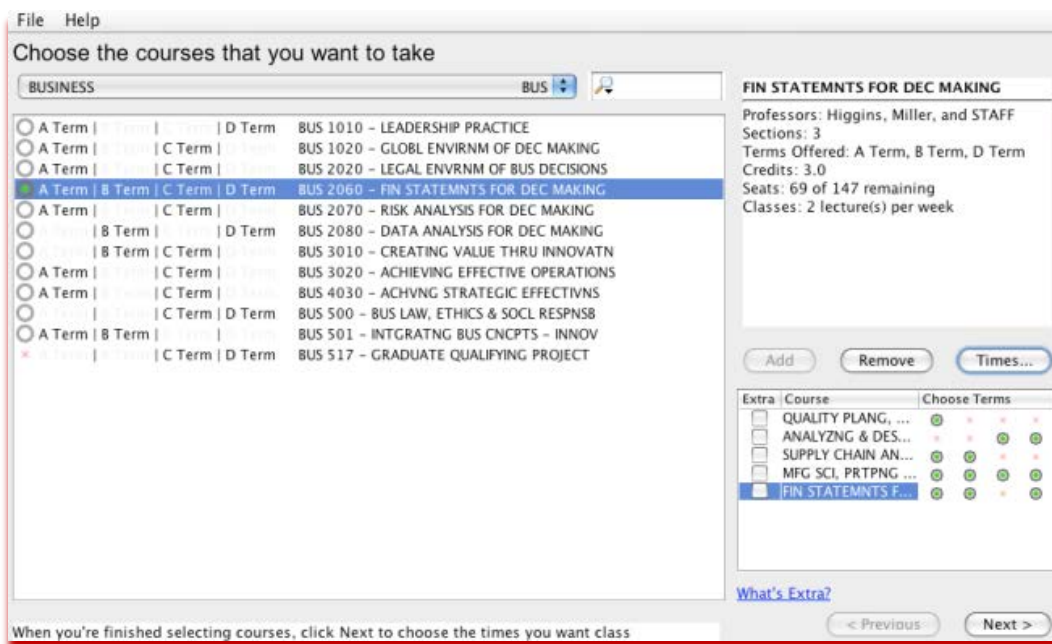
File Help

Choose the courses that you want to take

BUSINESS BUS

A Term | B Term | C Term | D Term BUS 1010 – LEADERSHIP PRACTICE
A Term | B Term | C Term | D Term BUS 1020 – GLOBL ENVIRNM OF DEC MAKING
A Term | B Term | C Term | D Term BUS 2020 – LEGAL ENVRNM OF BUS DECISIONS
A Term | B Term | C Term | D Term BUS 2060 – FIN STATEMNTS FOR DEC MAKING
A Term | B Term | C Term | D Term BUS 2070 – RISK ANALYSIS FOR DEC MAKING
A Term | B Term | C Term | D Term BUS 2080 – DATA ANALYSIS FOR DEC MAKING
A Term | B Term | C Term | D Term BUS 3010 – CREATING VALUE THRU INNOVATN
A Term | B Term | C Term | D Term BUS 3020 – ACHIEVING EFFECTIVE OPERATIONS
A Term | B Term | C Term | D Term BUS 4030 – ACHVNG STRATEGIC EFFECTIVNS
A Term | B Term | C Term | D Term BUS 500 – BUS LAW, ETHICS & SOCL RESPNSB
A Term | B Term | C Term | D Term BUS 501 – INTGRATNG BUS CNCPTS – INNOV
A Term | B Term | C Term | D Term BUS 517 – GRADUATE QUALIFYING PROJECT

FIN STATEMNTS FOR DEC MAKING

Professors: Higgins, Miller, and STAFF
Sections: 3
Terms Offered: A Term, B Term, D Term
Credits: 3.0
Seats: 69 of 147 remaining
Classes: 2 lecture(s) per week

Add Remove Times...

| Extra | Course | Choose Terms |
|---|---|---|
| | QUALITY PLANG, ... | |
| | ANALYZNG & DES... | |
| | SUPPLY CHAIN AN... | |
| | MFG SCI, PRTPNG ... | |
| | FIN STATEMNTS F... | |

What's Extra?

< Previous Next >

When you're finished selecting courses, click Next to choose the times you want class